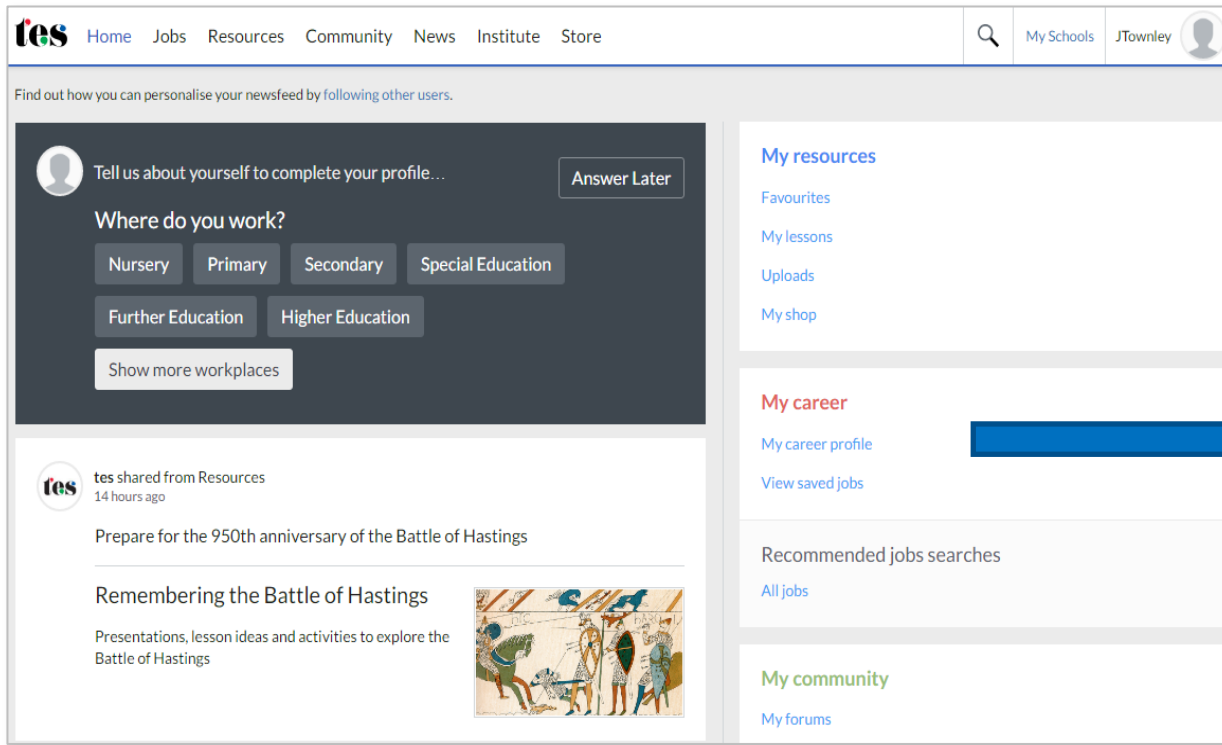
tes Home Jobs Resources Community News Institute Store My Schools JTownley

Find out how you can personalise your newsfeed by following other users.

Tell us about yourself to complete your profile…

Answer Later

Where do you work?

Nursery Primary Secondary Special Education

Further Education Higher Education

Show more workplaces

tes

tes shared from Resources
14 hours ago

Prepare for the 950th anniversary of the Battle of Hastings

Remembering the Battle of Hastings

Presentations, lesson ideas and activities to explore the Battle of Hastings

My resources

Favourites

My lessons

Uploads

My shop

My career

My career profile

View saved jobs

Recommended jobs searches

All jobs

My community

My forums